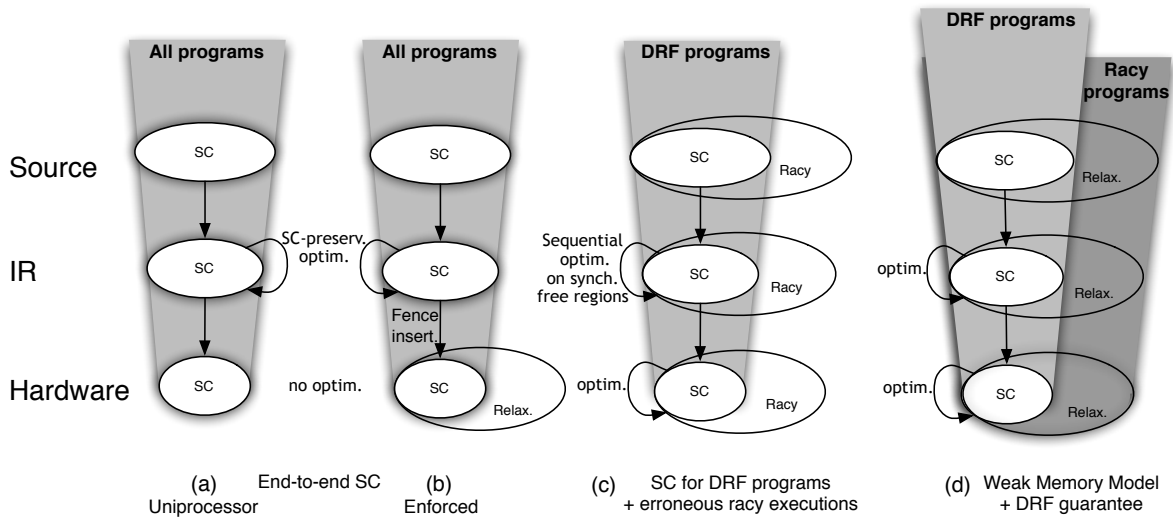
All programs

All programs

DRF programs

DRF programs

Racy programs

Source

IR

Hardware

SC

SC

SC

SC-preserv. optim.

no optim.

SC

SC

Fence insert.

SC

Relax.

SC

Racy

Sequential optim. on synch. free regions

SC

Racy

optim.

SC

Racy

SC

Relax.

optim.

SC

Relax.

optim.

SC

Relax.

(a) Uniprocessor

End-to-end SC

(b) Enforced

(c) SC for DRF programs + erroneous racy executions

(d) Weak Memory Model + DRF guarantee